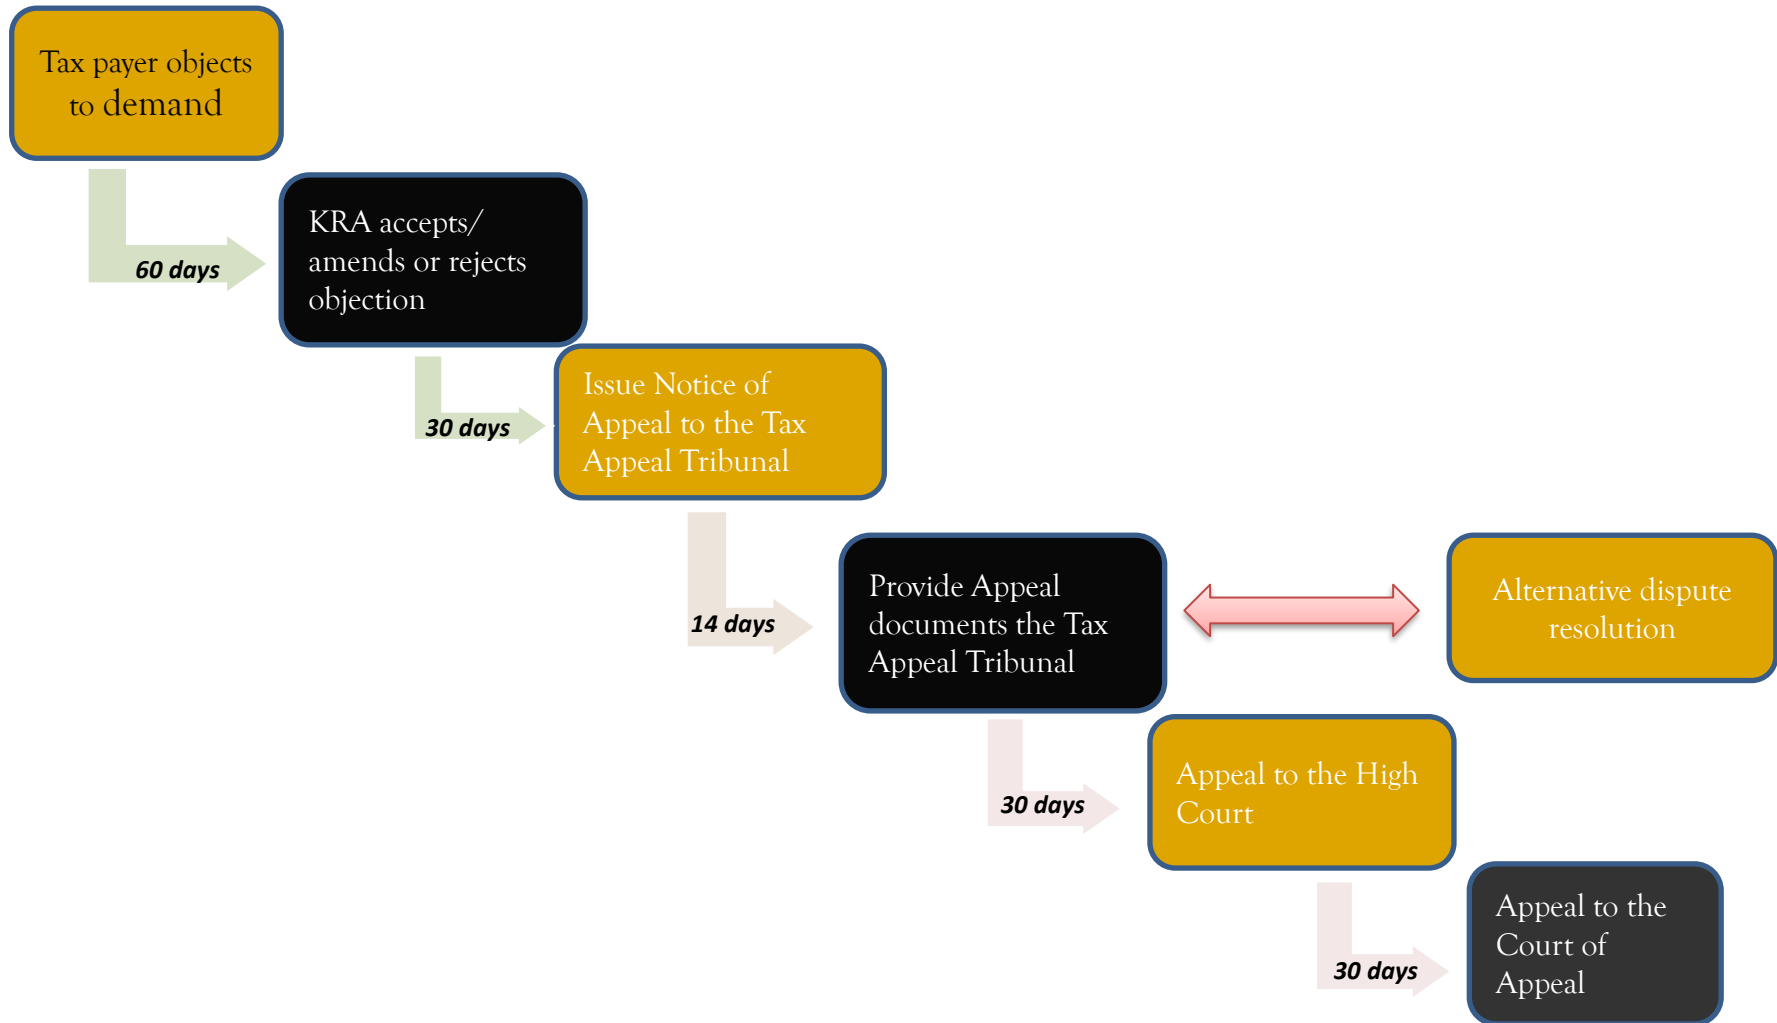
Tax payer objects to demand

60 days

KRA accepts/ amends or rejects objection

30 days

Issue Notice of Appeal to the Tax Appeal Tribunal

14 days

Provide Appeal documents the Tax Appeal Tribunal

Alternative dispute resolution

30 days

Appeal to the High Court

30 days

Appeal to the Court of Appeal